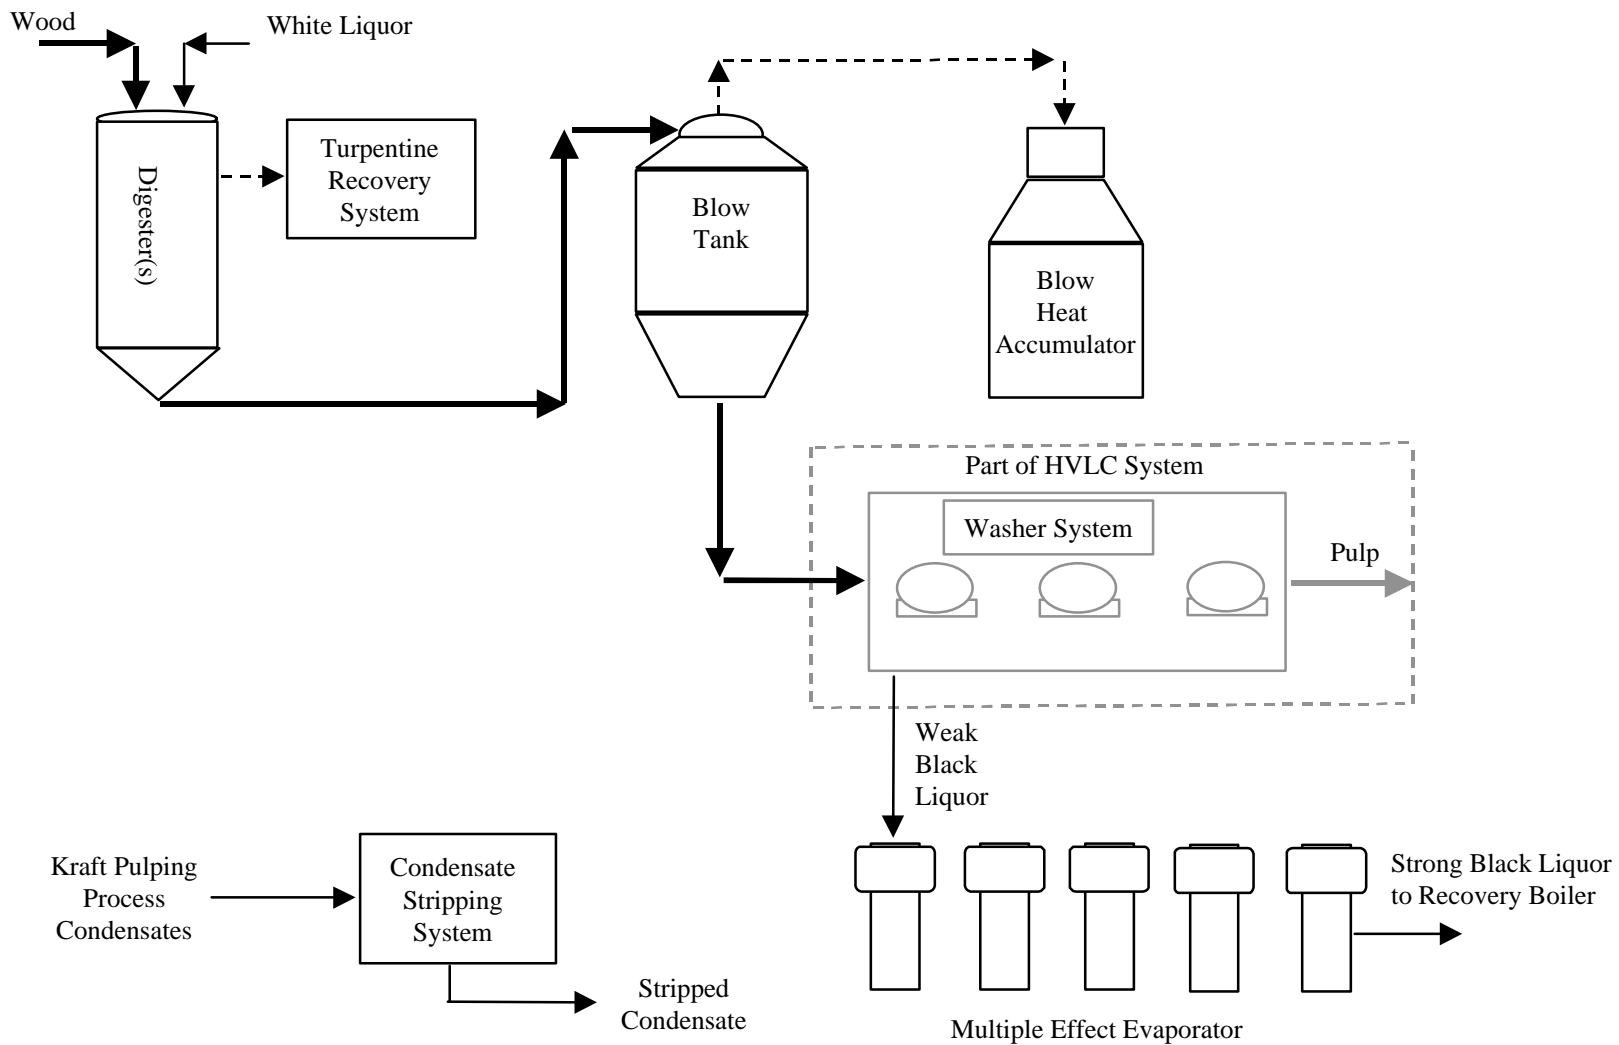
Wood

White Liquor

Digester(s)

Turpentine Recovery System

Blow Tank

Blow Heat Accumulator

Part of HVLC System

Washer System

Pulp

Weak Black Liquor

Kraft Pulping Process Condensates

Condensate Stripping System

Stripped Condensate

Strong Black Liquor to Recovery Boiler

Multiple Effect Evaporator